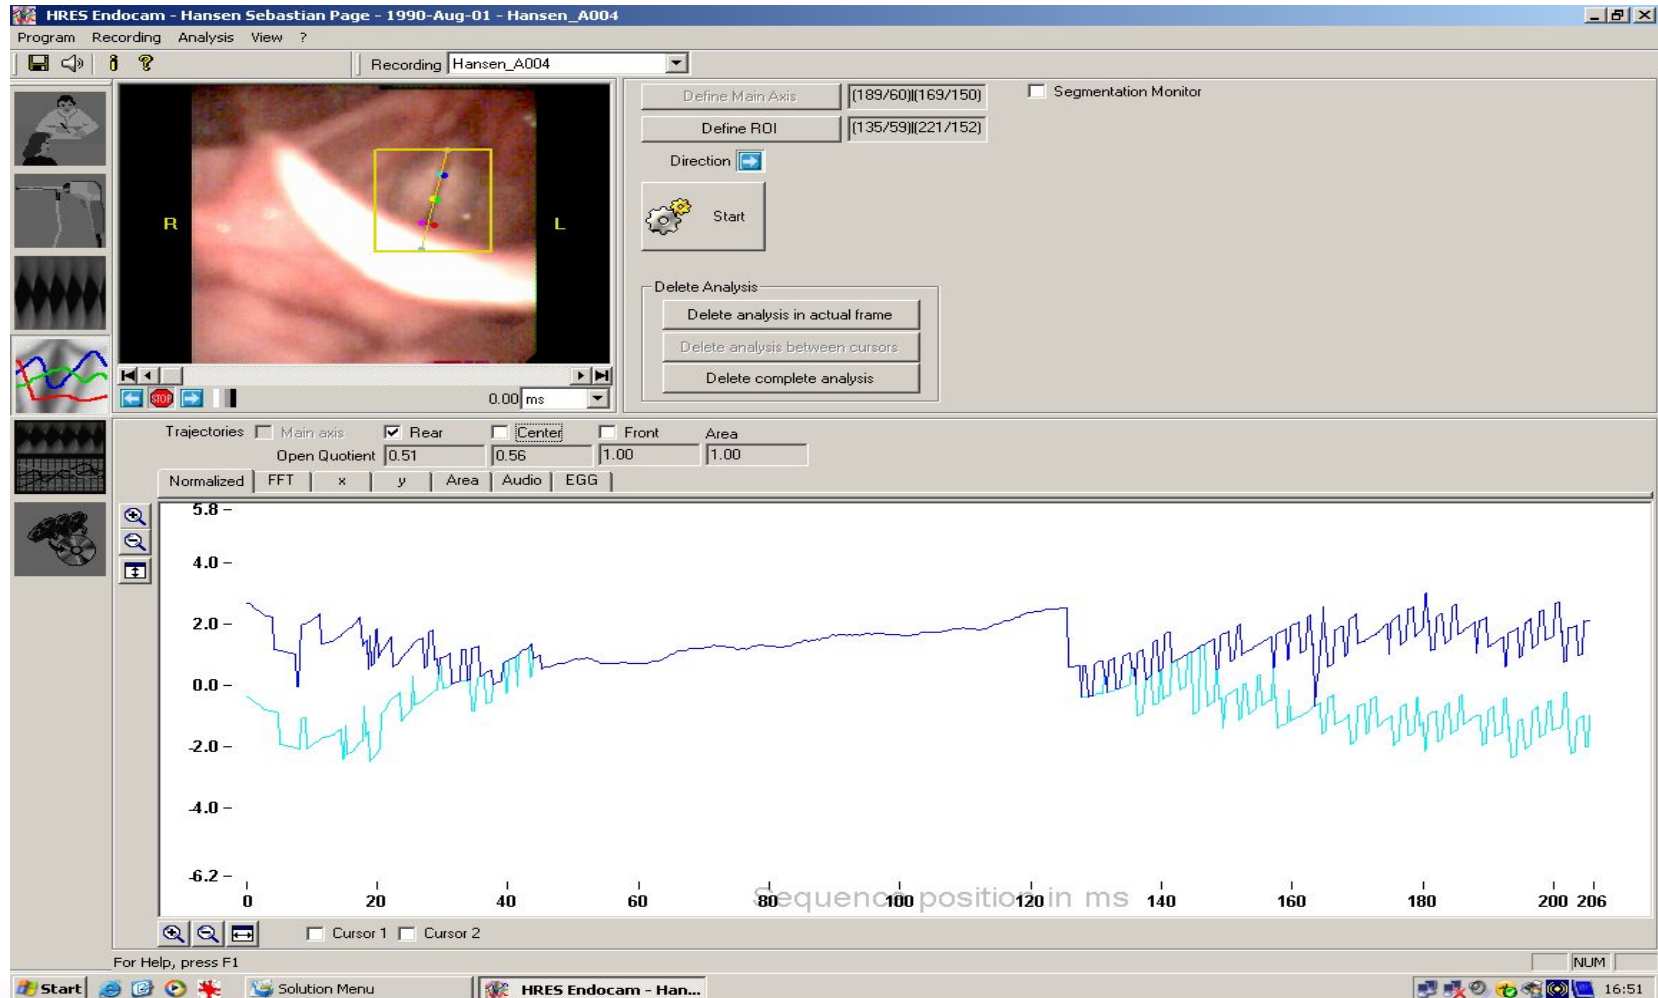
HRES Endocam - Hansen Sebastian Page - 1990-Aug-01 - Hansen_A004

Program Recording Analysis View ?

Recording Hansen_A004

R L

0.00 ms

Define Main Axis [189/60][169/150]
Define ROI [135/59][221/152]
Segmentation Monitor
Direction
Start

Delete Analysis
Delete analysis in actual frame
Delete analysis between cursors
Delete complete analysis

Trajectories Main axis Rear Center Front Area
Open Quotient 0.51 0.56 1.00 1.00

Normalized FFT x y Area Audio EGG

5.8
4.0
2.0
0.0
-2.0
-4.0
-6.2

0 20 40 60 80 100 120 140 160 180 200 206
Sequence position in ms

Cursor 1 Cursor 2

For Help, press F1

NUM

Start Solution Menu HRES Endocam - Han... 16:51